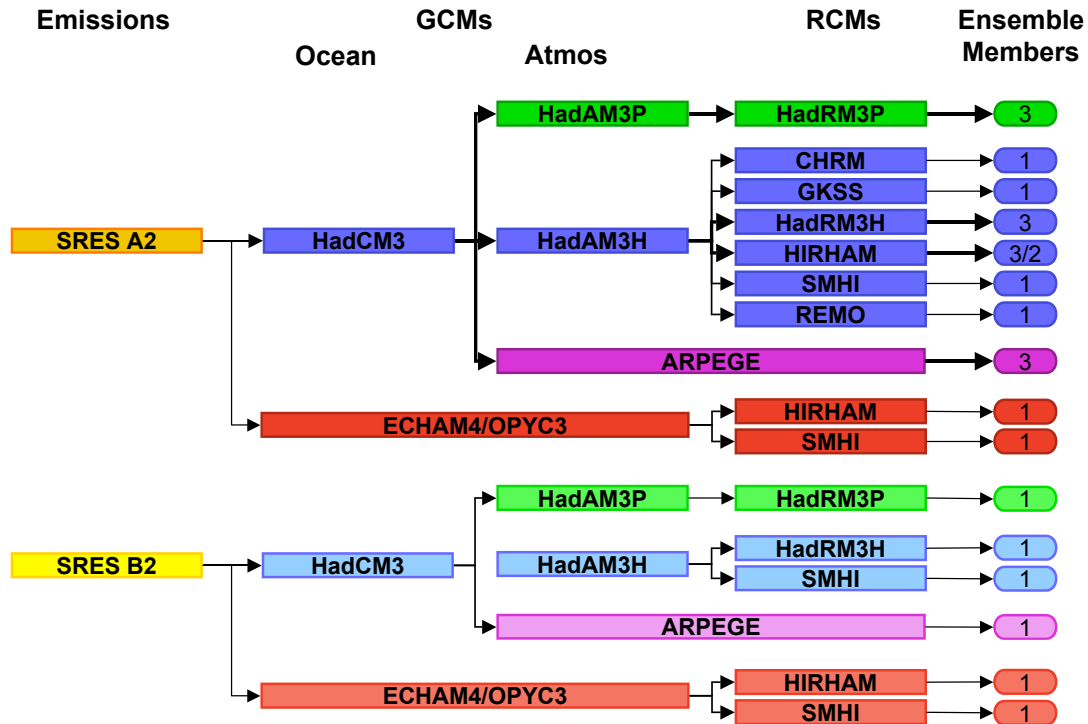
Emissions

GCMs

Ocean

Atmos

RCMs

Ensemble Members

HadAM3P

HadRM3P

3

CHRM

1

GKSS

1

HadRM3H

3

SRES A2

HadCM3

HadAM3H

HIRHAM

3/2

SMHI

1

REMO

1

ARPEGE

3

ECHAM4/OPYC3

HIRHAM

1

SMHI

1

HadAM3P

HadRM3P

1

HadAM3H

HadRM3H

1

SRES B2

HadCM3

SMHI

1

ARPEGE

1

ECHAM4/OPYC3

HIRHAM

1

SMHI

1